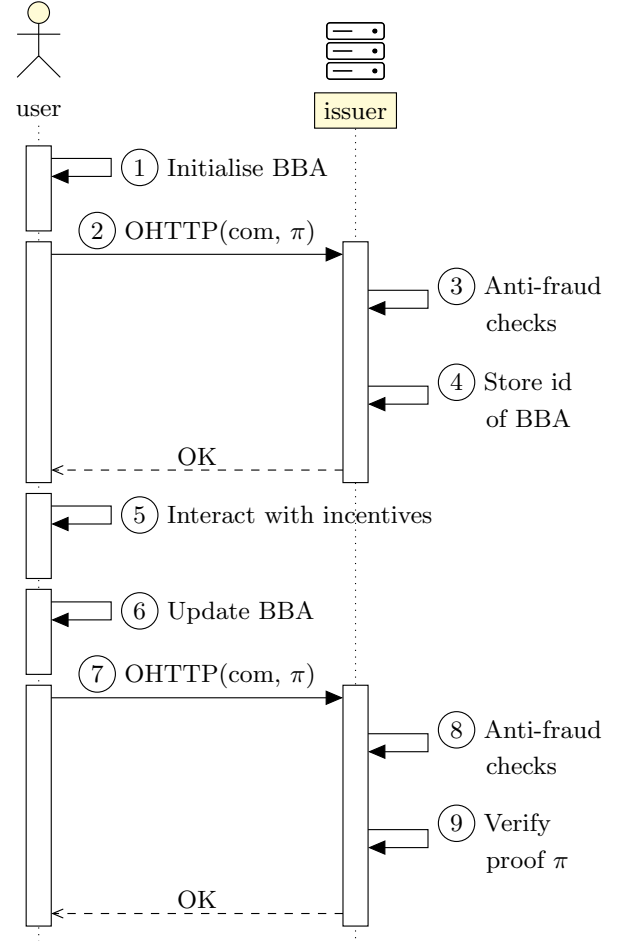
user

issuer

1 Initialise BBA

2 OHTTP(com, $\pi$)

3 Anti-fraud checks

4 Store id of BBA

OK

5 Interact with incentives

6 Update BBA

7 OHTTP(com, $\pi$)

8 Anti-fraud checks

9 Verify proof $\pi$

OK